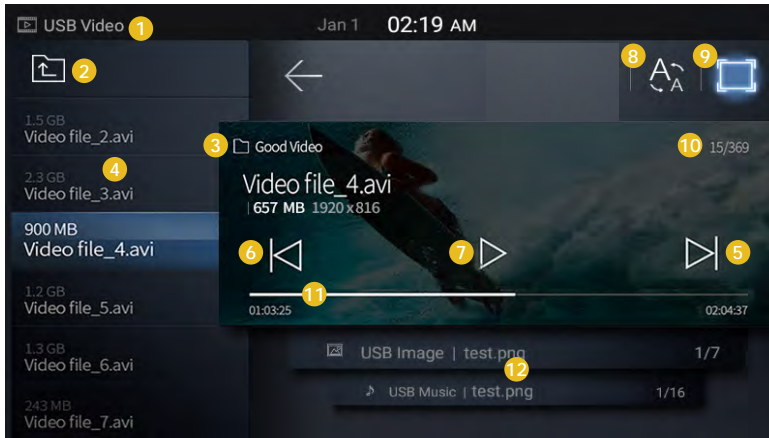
USB Video 1 Jan 1 02:19 AM

2

1.5 GB
Video file_2.avi

2.3 GB
Video file_3.avi 4

900 MB
Video file_4.avi

1.2 GB
Video file_5.avi

1.3 GB
Video file_6.avi

243 MB
Video file_7.avi

8 9

3 Good Video

10 15/369

Video file_4.avi
657 MB 1920 x 816

6 7 5

11
01:03:25 02:04:37

USB Image | test.png 1/7

12
USB Music | test.png 1/16